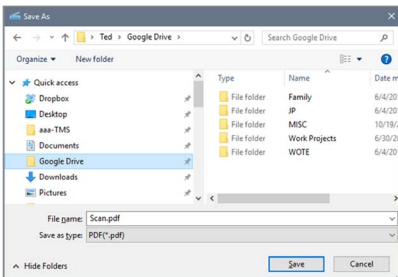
Save As

Ted › Google Drive

Search Google Drive

Organize ▾

New folder

Quick access

Dropbox

Desktop

aaa-TMS

Documents

Google Drive

Downloads

Pictures

| Type | Name | Date m |
|---|---|---|
| File folder | Family | 6/4/20 |
| File folder | JP | 6/4/20 |
| File folder | MISC | 10/19/2 |
| File folder | Work Projects | 6/30/20 |
| File folder | WOTE | 6/4/20 |

File name: Scan.pdf

Save as type: PDF(*.pdf)

Hide Folders

Save

Cancel